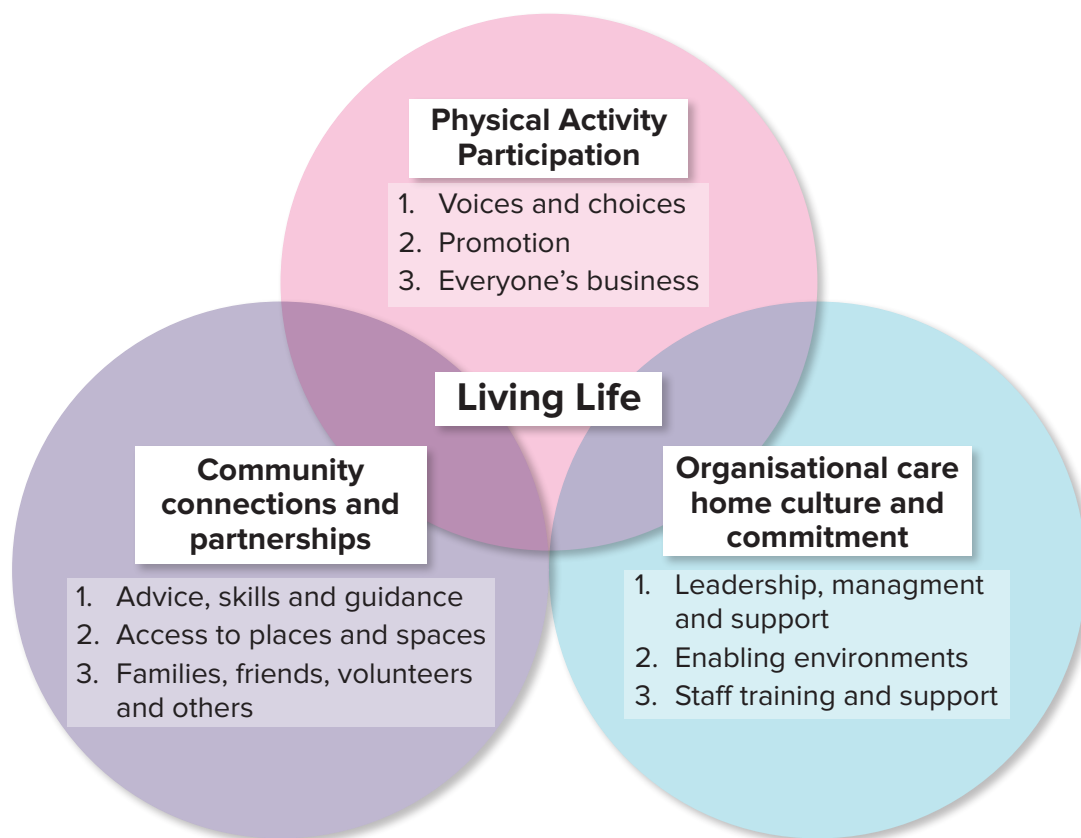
Physical Activity Participation

1. Voices and choices
2. Promotion
3. Everyone’s business

Living Life

Community connections and partnerships

1. Advice, skills and guidance
2. Access to places and spaces
3. Families, friends, volunteers and others

Organisational care home culture and commitment

1. Leadership, managment and support
2. Enabling environments
3. Staff training and support